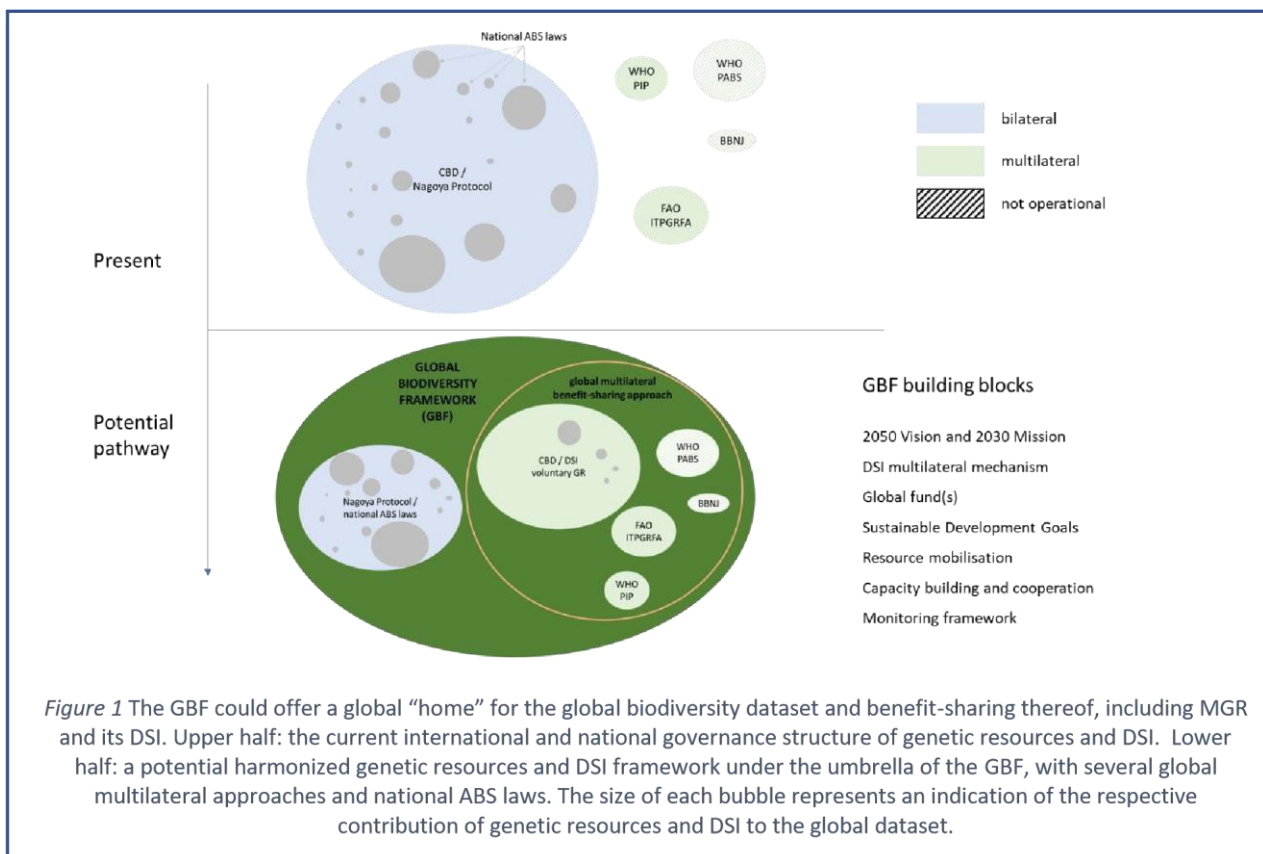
National ABS laws

WHO PIP

WHO PABS

BBNJ

CBD / Nagoya Protocol

FAO ITPGRFA

bilateral

multilateral

not operational

Present

Potential pathway

GLOBAL BIODIVERSITY FRAMEWORK (GBF)

global multilateral benefit-sharing approach

CBD / DSI voluntary GR

WHO PABS

BBNJ

FAO ITPGRFA

WHO PIP

Nagoya Protocol / national ABS laws

GBF building blocks

2050 Vision and 2030 Mission

DSI multilateral mechanism

Global fund(s)

Sustainable Development Goals

Resource mobilisation

Capacity building and cooperation

Monitoring framework

*Figure 1* The GBF could offer a global "home" for the global biodiversity dataset and benefit-sharing thereof, including MGR and its DSI. Upper half: the current international and national governance structure of genetic resources and DSI. Lower half: a potential harmonized genetic resources and DSI framework under the umbrella of the GBF, with several global multilateral approaches and national ABS laws. The size of each bubble represents an indication of the respective contribution of genetic resources and DSI to the global dataset.